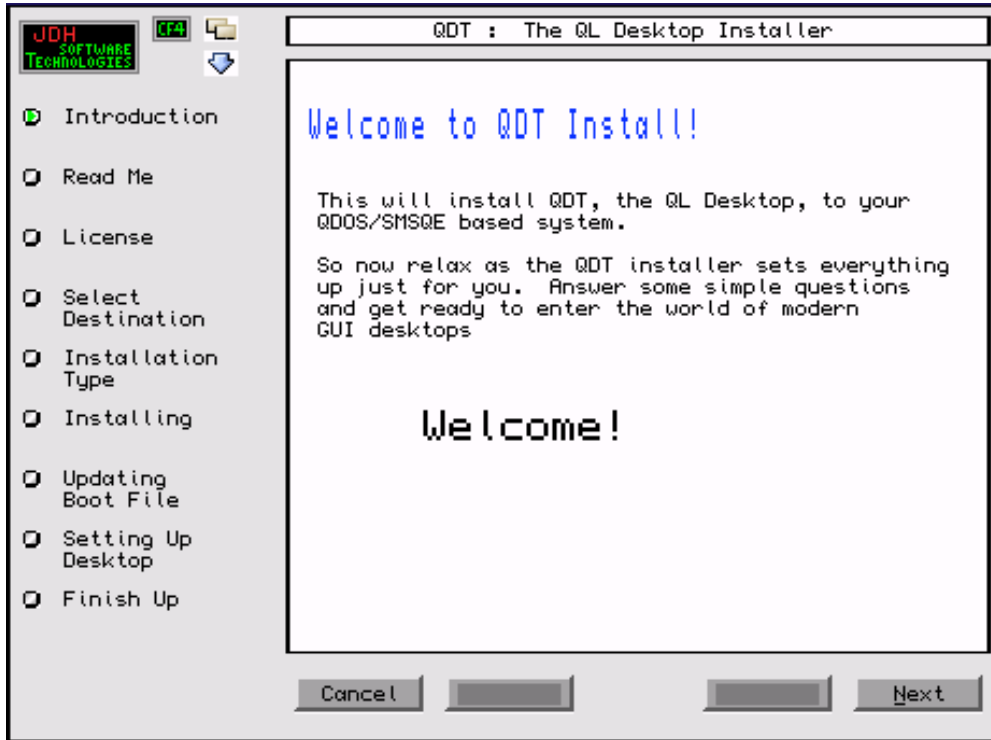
JDH SOFTWARE TECHNOLOGIES

CF4

QDT : The QL Desktop Installer

Introduction

Read Me

License

Select Destination

Installation Type

Installing

Updating Boot File

Setting Up Desktop

Finish Up

Welcome to QDT Install!

This will install QDT, the QL Desktop, to your QDOS/SMSQE based system.

So now relax as the QDT installer sets everything up just for you. Answer some simple questions and get ready to enter the world of modern GUI desktops

Welcome!

Cancel

Next